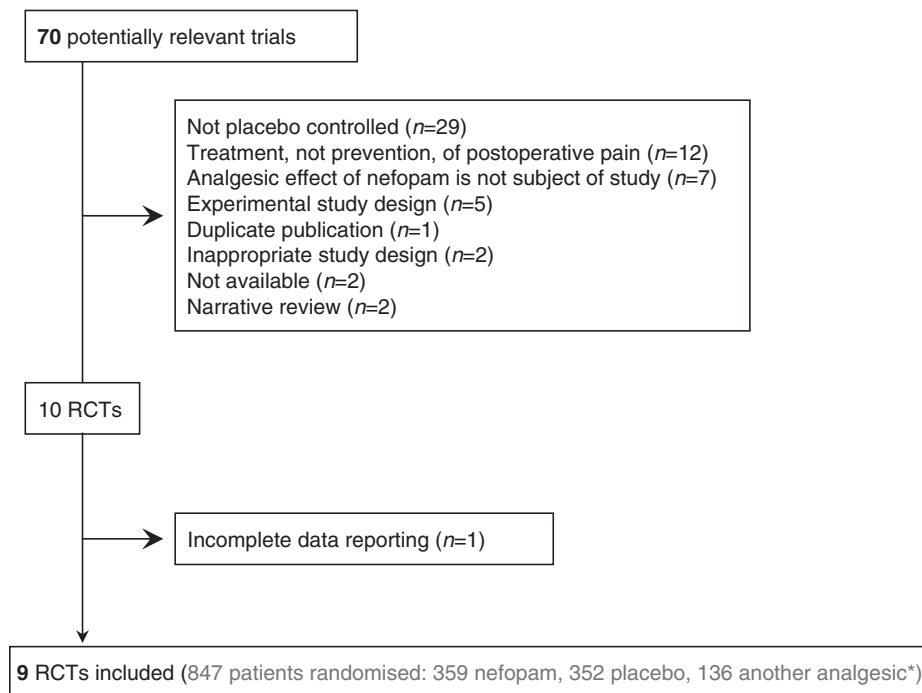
**70** potentially relevant trials

Not placebo controlled ($n$=29)
Treatment, not prevention, of postoperative pain ($n$=12)
Analgesic effect of nefopam is not subject of study ($n$=7)
Experimental study design ($n$=5)
Duplicate publication ($n$=1)
Inappropriate study design ($n$=2)
Not available ($n$=2)
Narrative review ($n$=2)

10 RCTs

Incomplete data reporting ($n$=1)

**9** RCTs included (847 patients randomised: 359 nefopam, 352 placebo, 136 another analgesic*)